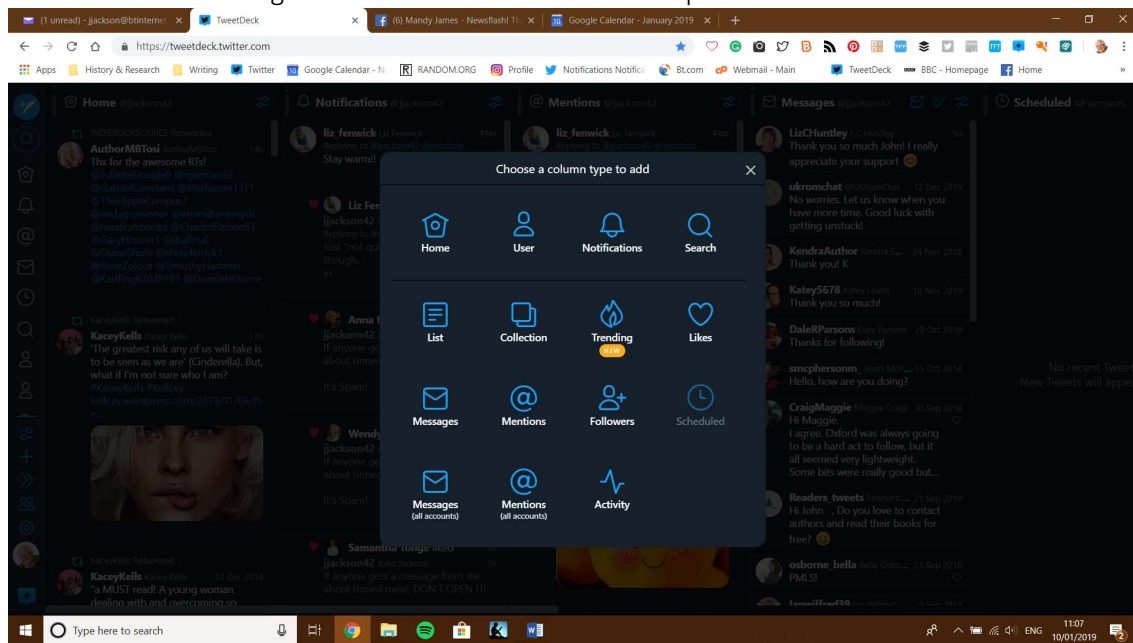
(1 unread) - jjackson@btinternet ×
TweetDeck ×
(6) Mandy James - Newsflash! Th ×
Google Calendar - January 2019 ×
https://tweetdeck.twitter.com
Apps History & Research Writing Twitter Google Calendar - N RANDOM.ORG Profile Notifications Notifica Bt.com Webmail - Main TweetDeck BBC - Homepage Home

Home @jjackson42
INDIEBOOKSOURCE Retweeted
AuthorMBTosi @AuthorMBTosi 14h
Thx for the awesome RTs!
@JulietteDouglas @jsgarman52 @GabrielConstans @irischaton1371 @TheHippoCampus7 @andygrowrice @ehamiltonemyth @rosaliceebooks @CharlesRamonl1 @GaryHoover1 @jbailou6 @DianeShute @chrisbenrick1 @RoseZolock @TimothyHammer @KatBlog82049191 @DrausslChurne

KaceyKells Retweeted
KaceyKells @Kacey Kells 17h
'The greatest risk any of us will take is to be seen as we are' (Cinderella). But, what if I'm not sure who I am? #KaceyKells #Kellsey
kellsey.wordpress.com/2019/01/09/th...

KaceyKells Retweeted
KaceyKells @Kacey Kells 12 Dec 2018
"a MUST read! A young woman dealing with and overcoming so

Notifications @jjackson42
liz_fenwick Liz Fenwick 44m
Replying to @jjackson42 @mrslittle
Stay warm!!
Liz Fen
jjackson42
Replying to
Just "not qu
though.
xx
Anna E
jjackson42
If anyone ge
about tinned
It's Spam!
Wendy
jjackson42
If anyone ge
about tinned
It's Spam!
Samantha Tonge liked
jjackson42 John Jackson 1h
If anyone gets a message from me about tinned meat, DON'T OPEN IT!

Mentions @jjackson42
liz_fenwick Liz Fenwick 44m
Replying to @jjackson42 @mrslittle

Messages @jjackson42
LizCHuntley LC Huntley 5d
Thank you so much John! I really appreciate your support!
ukromchat @UKRomChat 12 Dec 2018
No worries. Let us know when you have more time. Good luck with getting unstuck!
KendraAuthor Kendra S... 24 Nov 2018
Thank you! K
Katey5678 Katey Lovell 18 Nov 2018
Thank you so much!
DaleRParsons Dale Parsons 29 Oct 2018
Thanks for following!
smcphersonm Scott McP... 15 Oct 2018
Hello, how are you doing?
CraigMaggie Maggie Craig 30 Sep 2018
Hi Maggie.
I agree. Oxford was always going to be a hard act to follow, but it all seemed very lightweight.
Some bits were really good but...
Readers_tweets Readers ... 21 Sep 2018
Hi John . Do you love to contact authors and read their books for free?
osborne_bella Bella Osbo... 21 Sep 2018
PMLS!

Scheduled all accounts
No recent Tweet
New Tweets will appe

Choose a column type to add
Home
User
Notifications
Search
List
Collection
Trending
NEW
Likes
Messages
Mentions
Followers
Scheduled
Messages
(all accounts)
Mentions
(all accounts)
Activity

Type here to search
ENG 11:07 10/01/2019